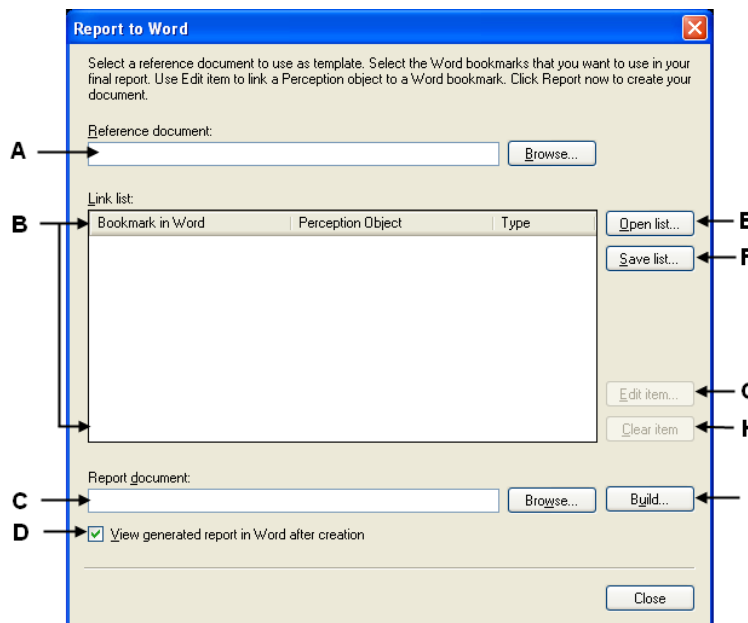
Report to Word

Select a reference document to use as template. Select the Word bookmarks that you want to use in your final report. Use Edit item to link a Perception object to a Word bookmark. Click Report now to create your document.

Reference document:

A

Browse...

Link list:

B

| Bookmark in Word | Perception Object | Type |
|---|---|---|

Open list...

E

Save list...

F

Edit item...

G

Clear item

H

Report document:

C

Browse...

Build...

D

View generated report in Word after creation

Close